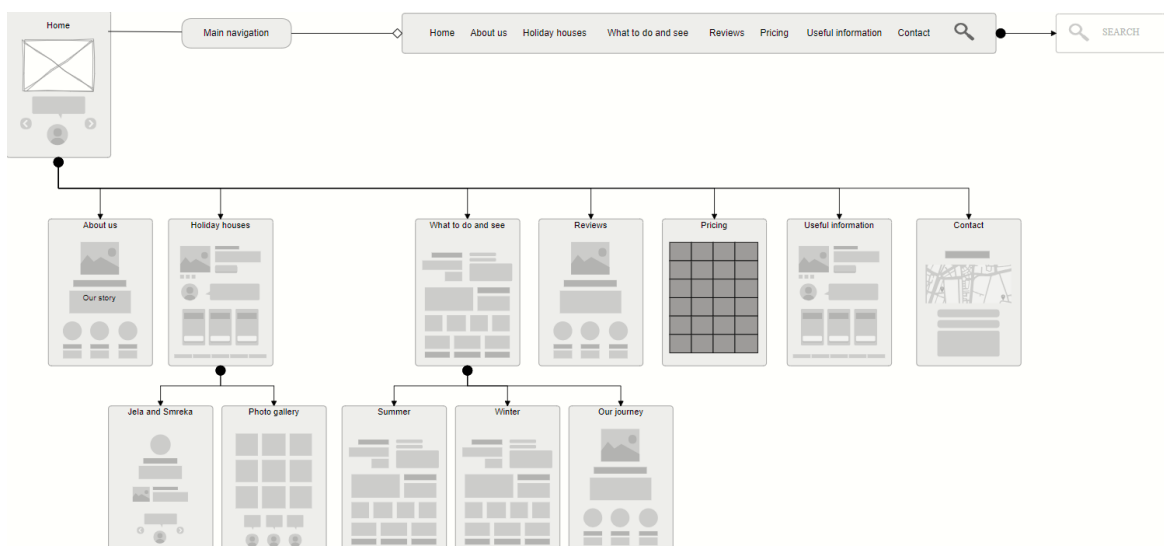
Home

Main navigation

Home About us Holiday houses What to do and see Reviews Pricing Useful information Contact

SEARCH

About us

Our story

Holiday houses

What to do and see

Reviews

Pricing

Useful information

Contact

Jela and Smreka

Photo gallery

Summer

Winter

Our journey